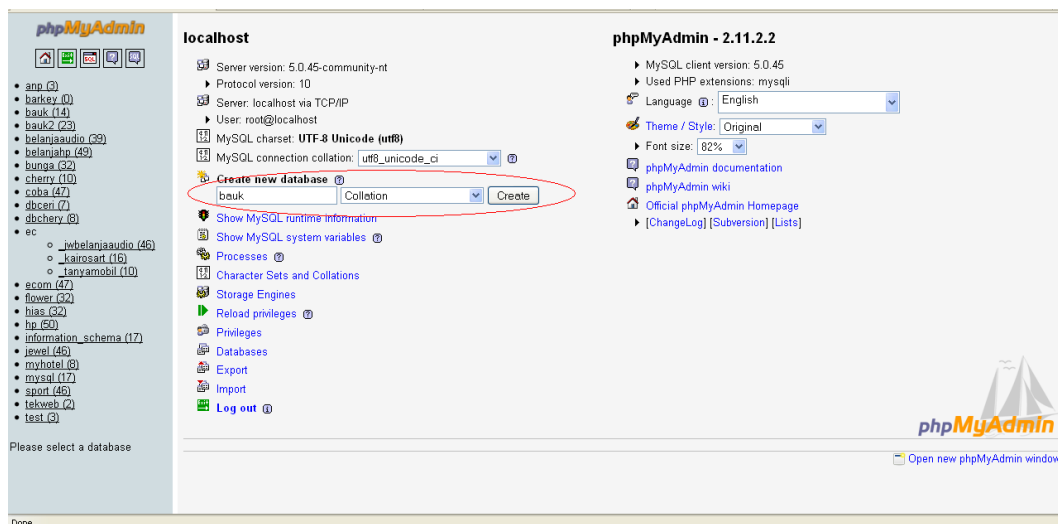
phpMyAdmin

SQL

- anp (3)
- barkey (0)
- bauk (14)
- bauk2 (23)
- belanjaaudio (39)
- belanjahp (49)
- bunga (32)
- cherry (10)
- coba (47)
- dbceri (7)
- dbchery (8)
- ec
  - _jwbelanjaaudio (46)
  - _kairosart (16)
  - _tanyamobil (10)
- ecom (47)
- flower (32)
- hias (32)
- hp (50)
- information_schema (17)
- jewel (46)
- myhotel (8)
- mysql (17)
- sport (46)
- tekweb (2)
- test (3)

Please select a database

localhost

Server version: 5.0.45-community-nt
Protocol version: 10
Server: localhost via TCP/IP
User: root@localhost
MySQL charset: UTF-8 Unicode (utf8)
MySQL connection collation: utf8_unicode_ci

Create new database
bauk Collation Create

Show MySQL runtime information
Show MySQL system variables
Processes
Character Sets and Collations
Storage Engines
Reload privileges
Privileges
Databases
Export
Import
Log out

phpMyAdmin - 2.11.2.2

MySQL client version: 5.0.45
Used PHP extensions: mysqli
Language: English
Theme / Style: Original
Font size: 82%
phpMyAdmin documentation
phpMyAdmin wiki
Official phpMyAdmin Homepage
[ChangeLog] [Subversion] [Lists]

phpMyAdmin

Open new phpMyAdmin window

Done